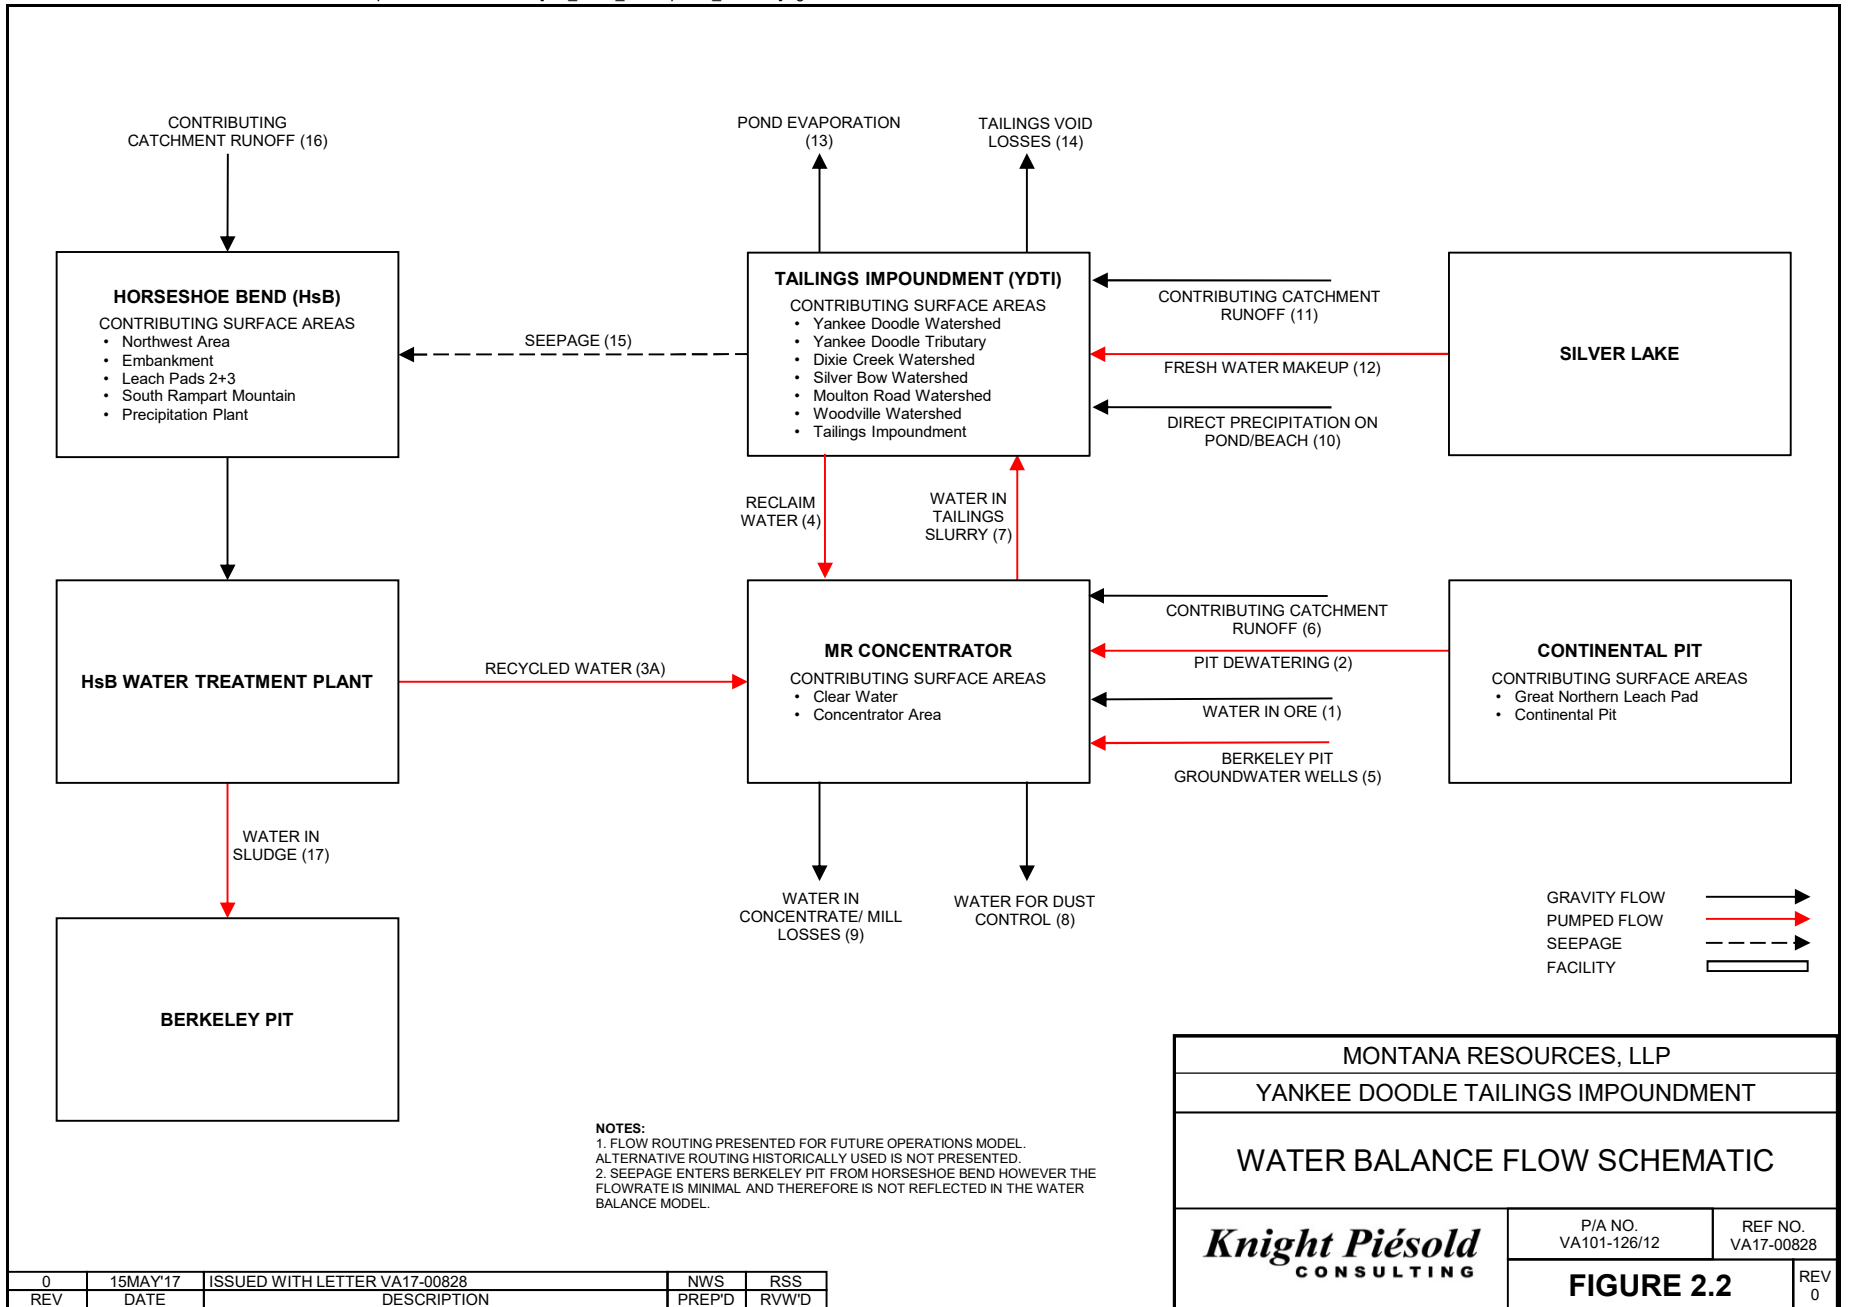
CONTRIBUTING CATCHMENT RUNOFF (16)

POND EVAPORATION (13)

TAILINGS VOID LOSSES (14)

HORSESHOE BEND (HsB)
CONTRIBUTING SURFACE AREAS
• Northwest Area
• Embankment
• Leach Pads 2+3
• South Rampart Mountain
• Precipitation Plant

SEEPAGE (15)

TAILINGS IMPOUNDMENT (YDTI)
CONTRIBUTING SURFACE AREAS
• Yankee Doodle Watershed
• Yankee Doodle Tributary
• Dixie Creek Watershed
• Silver Bow Watershed
• Moulton Road Watershed
• Woodville Watershed
• Tailings Impoundment

CONTRIBUTING CATCHMENT RUNOFF (11)

FRESH WATER MAKEUP (12)

DIRECT PRECIPITATION ON POND/BEACH (10)

SILVER LAKE

RECLAIM WATER (4)

WATER IN TAILINGS SLURRY (7)

HsB WATER TREATMENT PLANT

RECYCLED WATER (3A)

MR CONCENTRATOR
CONTRIBUTING SURFACE AREAS
• Clear Water
• Concentrator Area

CONTRIBUTING CATCHMENT RUNOFF (6)

PIT DEWATERING (2)

WATER IN ORE (1)

BERKELEY PIT GROUNDWATER WELLS (5)

CONTINENTAL PIT
CONTRIBUTING SURFACE AREAS
• Great Northern Leach Pad
• Continental Pit

WATER IN SLUDGE (17)

WATER IN CONCENTRATE/ MILL LOSSES (9)

WATER FOR DUST CONTROL (8)

GRAVITY FLOW
PUMPED FLOW
SEEPAGE
FACILITY

BERKELEY PIT

NOTES:
1. FLOW ROUTING PRESENTED FOR FUTURE OPERATIONS MODEL. ALTERNATIVE ROUTING HISTORICALLY USED IS NOT PRESENTED.
2. SEEPAGE ENTERS BERKELEY PIT FROM HORSESHOE BEND HOWEVER THE FLOWRATE IS MINIMAL AND THEREFORE IS NOT REFLECTED IN THE WATER BALANCE MODEL.

MONTANA RESOURCES, LLP
YANKEE DOODLE TAILINGS IMPOUNDMENT
WATER BALANCE FLOW SCHEMATIC

Knight Piésold
CONSULTING

P/A NO.
VA101-126/12

REF NO.
VA17-00828

FIGURE 2.2

REV
0

| 0 | 15MAY'17 | ISSUED WITH LETTER VA17-00828 | NWS | RSS |
|---|---|---|---|---|
| REV | DATE | DESCRIPTION | PREP'D | RVW'D |